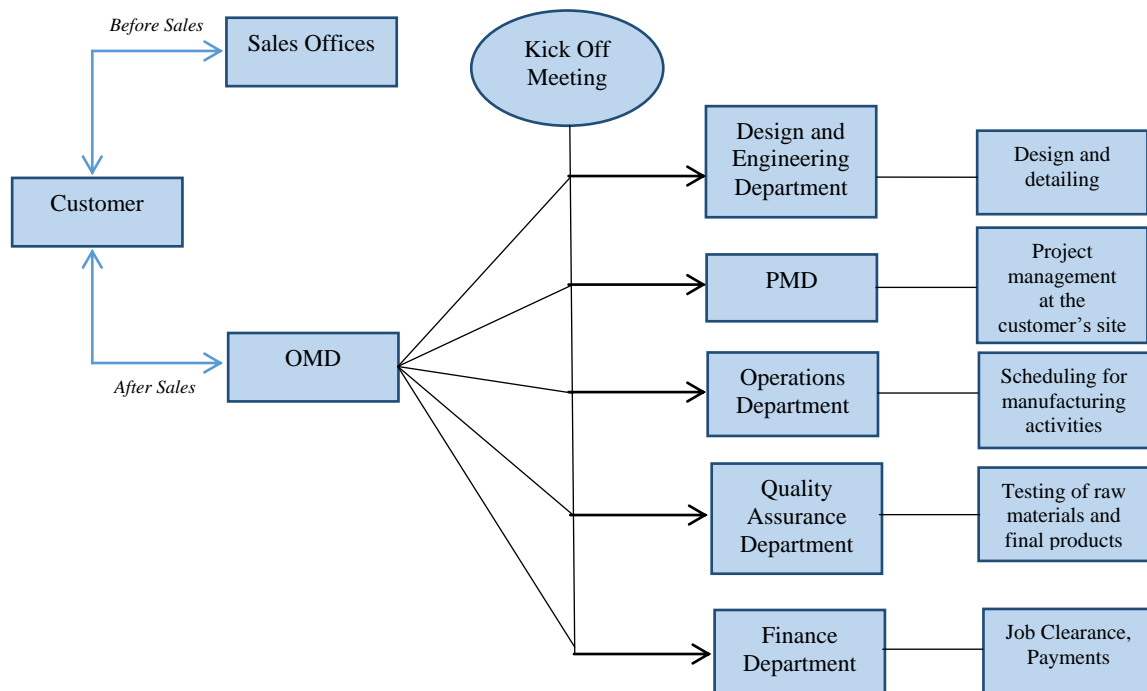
Before Sales

Sales Offices

Kick Off Meeting

Customer

OMD

After Sales

Design and Engineering Department

Design and detailing

PMD

Project management at the customer’s site

Operations Department

Scheduling for manufacturing activities

Quality Assurance Department

Testing of raw materials and final products

Finance Department

Job Clearance, Payments